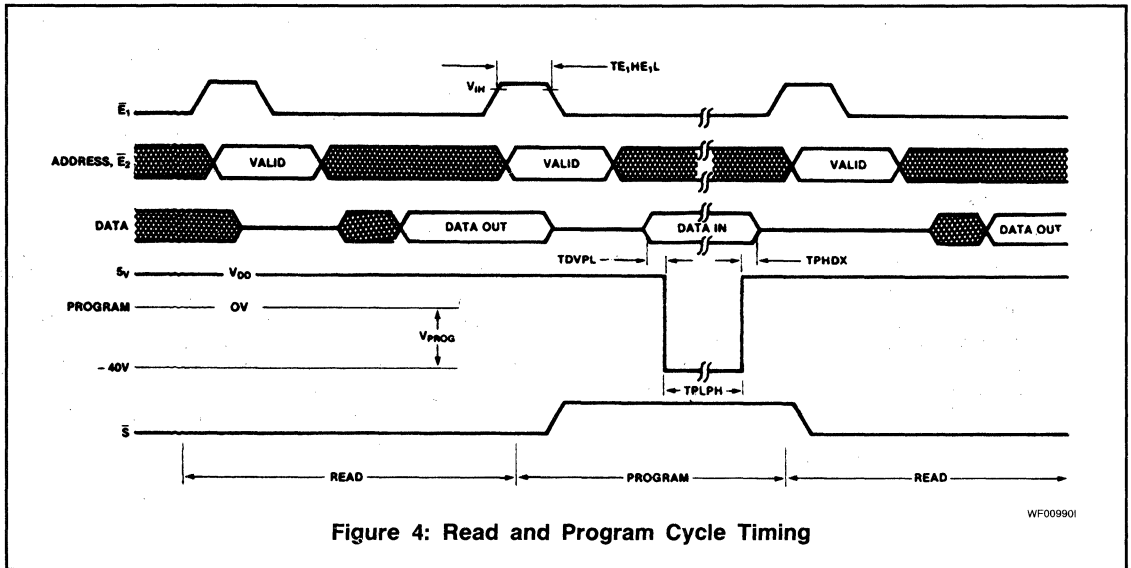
$V_{IH}$

$TE_1HE_1L$

$\bar{E}_1$

ADDRESS, $\bar{E}_2$

VALID

VALID

VALID

DATA

DATA OUT

DATA IN

DATA OUT

TDVPL

TPHDX

5V

$V_{DD}$

PROGRAM

OV

$V_{PROG}$

– 40V

TPLPH

$\bar{S}$

READ

PROGRAM

READ

WF009901

Figure 4: Read and Program Cycle Timing